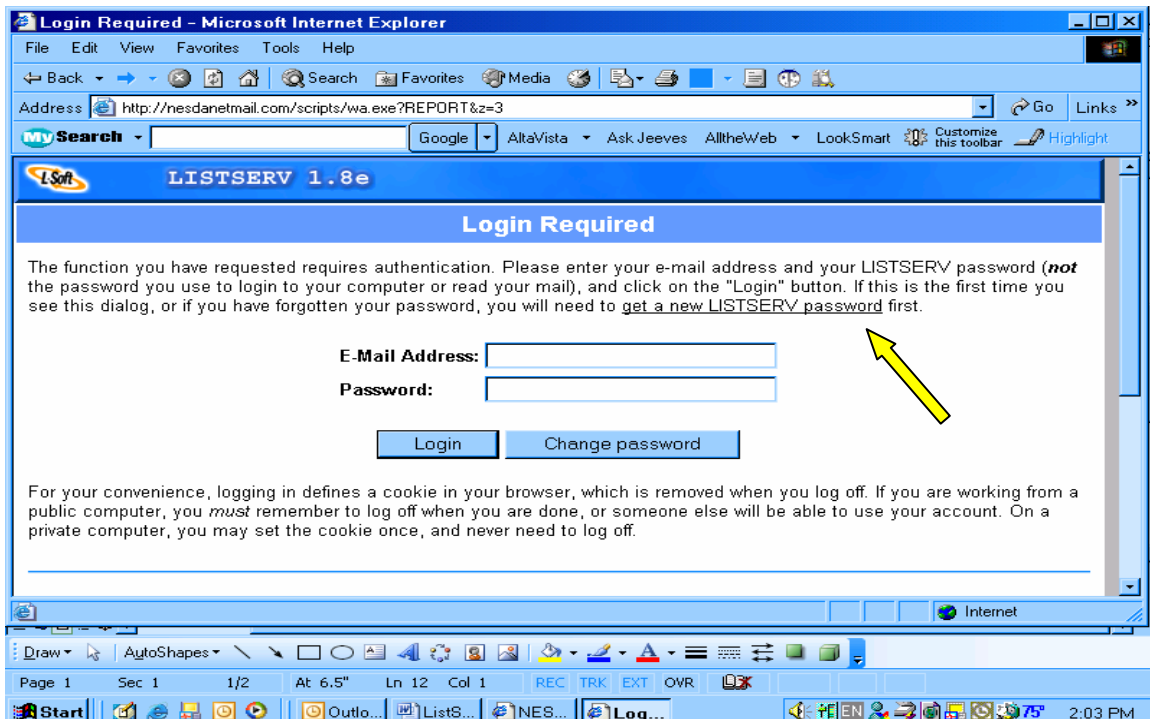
Login Required - Microsoft Internet Explorer

File Edit View Favorites Tools Help

Back Search Favorites Media

Address http://nesdanetmail.com/scripts/wa.exe?REPORT&z=3 Go Links

My Search Google AltaVista Ask Jeeves AlltheWeb LookSmart Customize this toolbar Highlight

L-Soft LISTSERV 1.8e

Login Required

The function you have requested requires authentication. Please enter your e-mail address and your LISTSERV password (*not* the password you use to login to your computer or read your mail), and click on the "Login" button. If this is the first time you see this dialog, or if you have forgotten your password, you will need to get a new LISTSERV password first.

E-Mail Address:

Password:

Login Change password

For your convenience, logging in defines a cookie in your browser, which is removed when you log off. If you are working from a public computer, you *must* remember to log off when you are done, or someone else will be able to use your account. On a private computer, you may set the cookie once, and never need to log off.

Internet

Draw AutoShapes

Page 1 Sec 1 1/2 At 6.5" Ln 12 Col 1 REC TRK EXT OVR

Start Outlo... ListS... NES... Log... EN 75° 2:03 PM